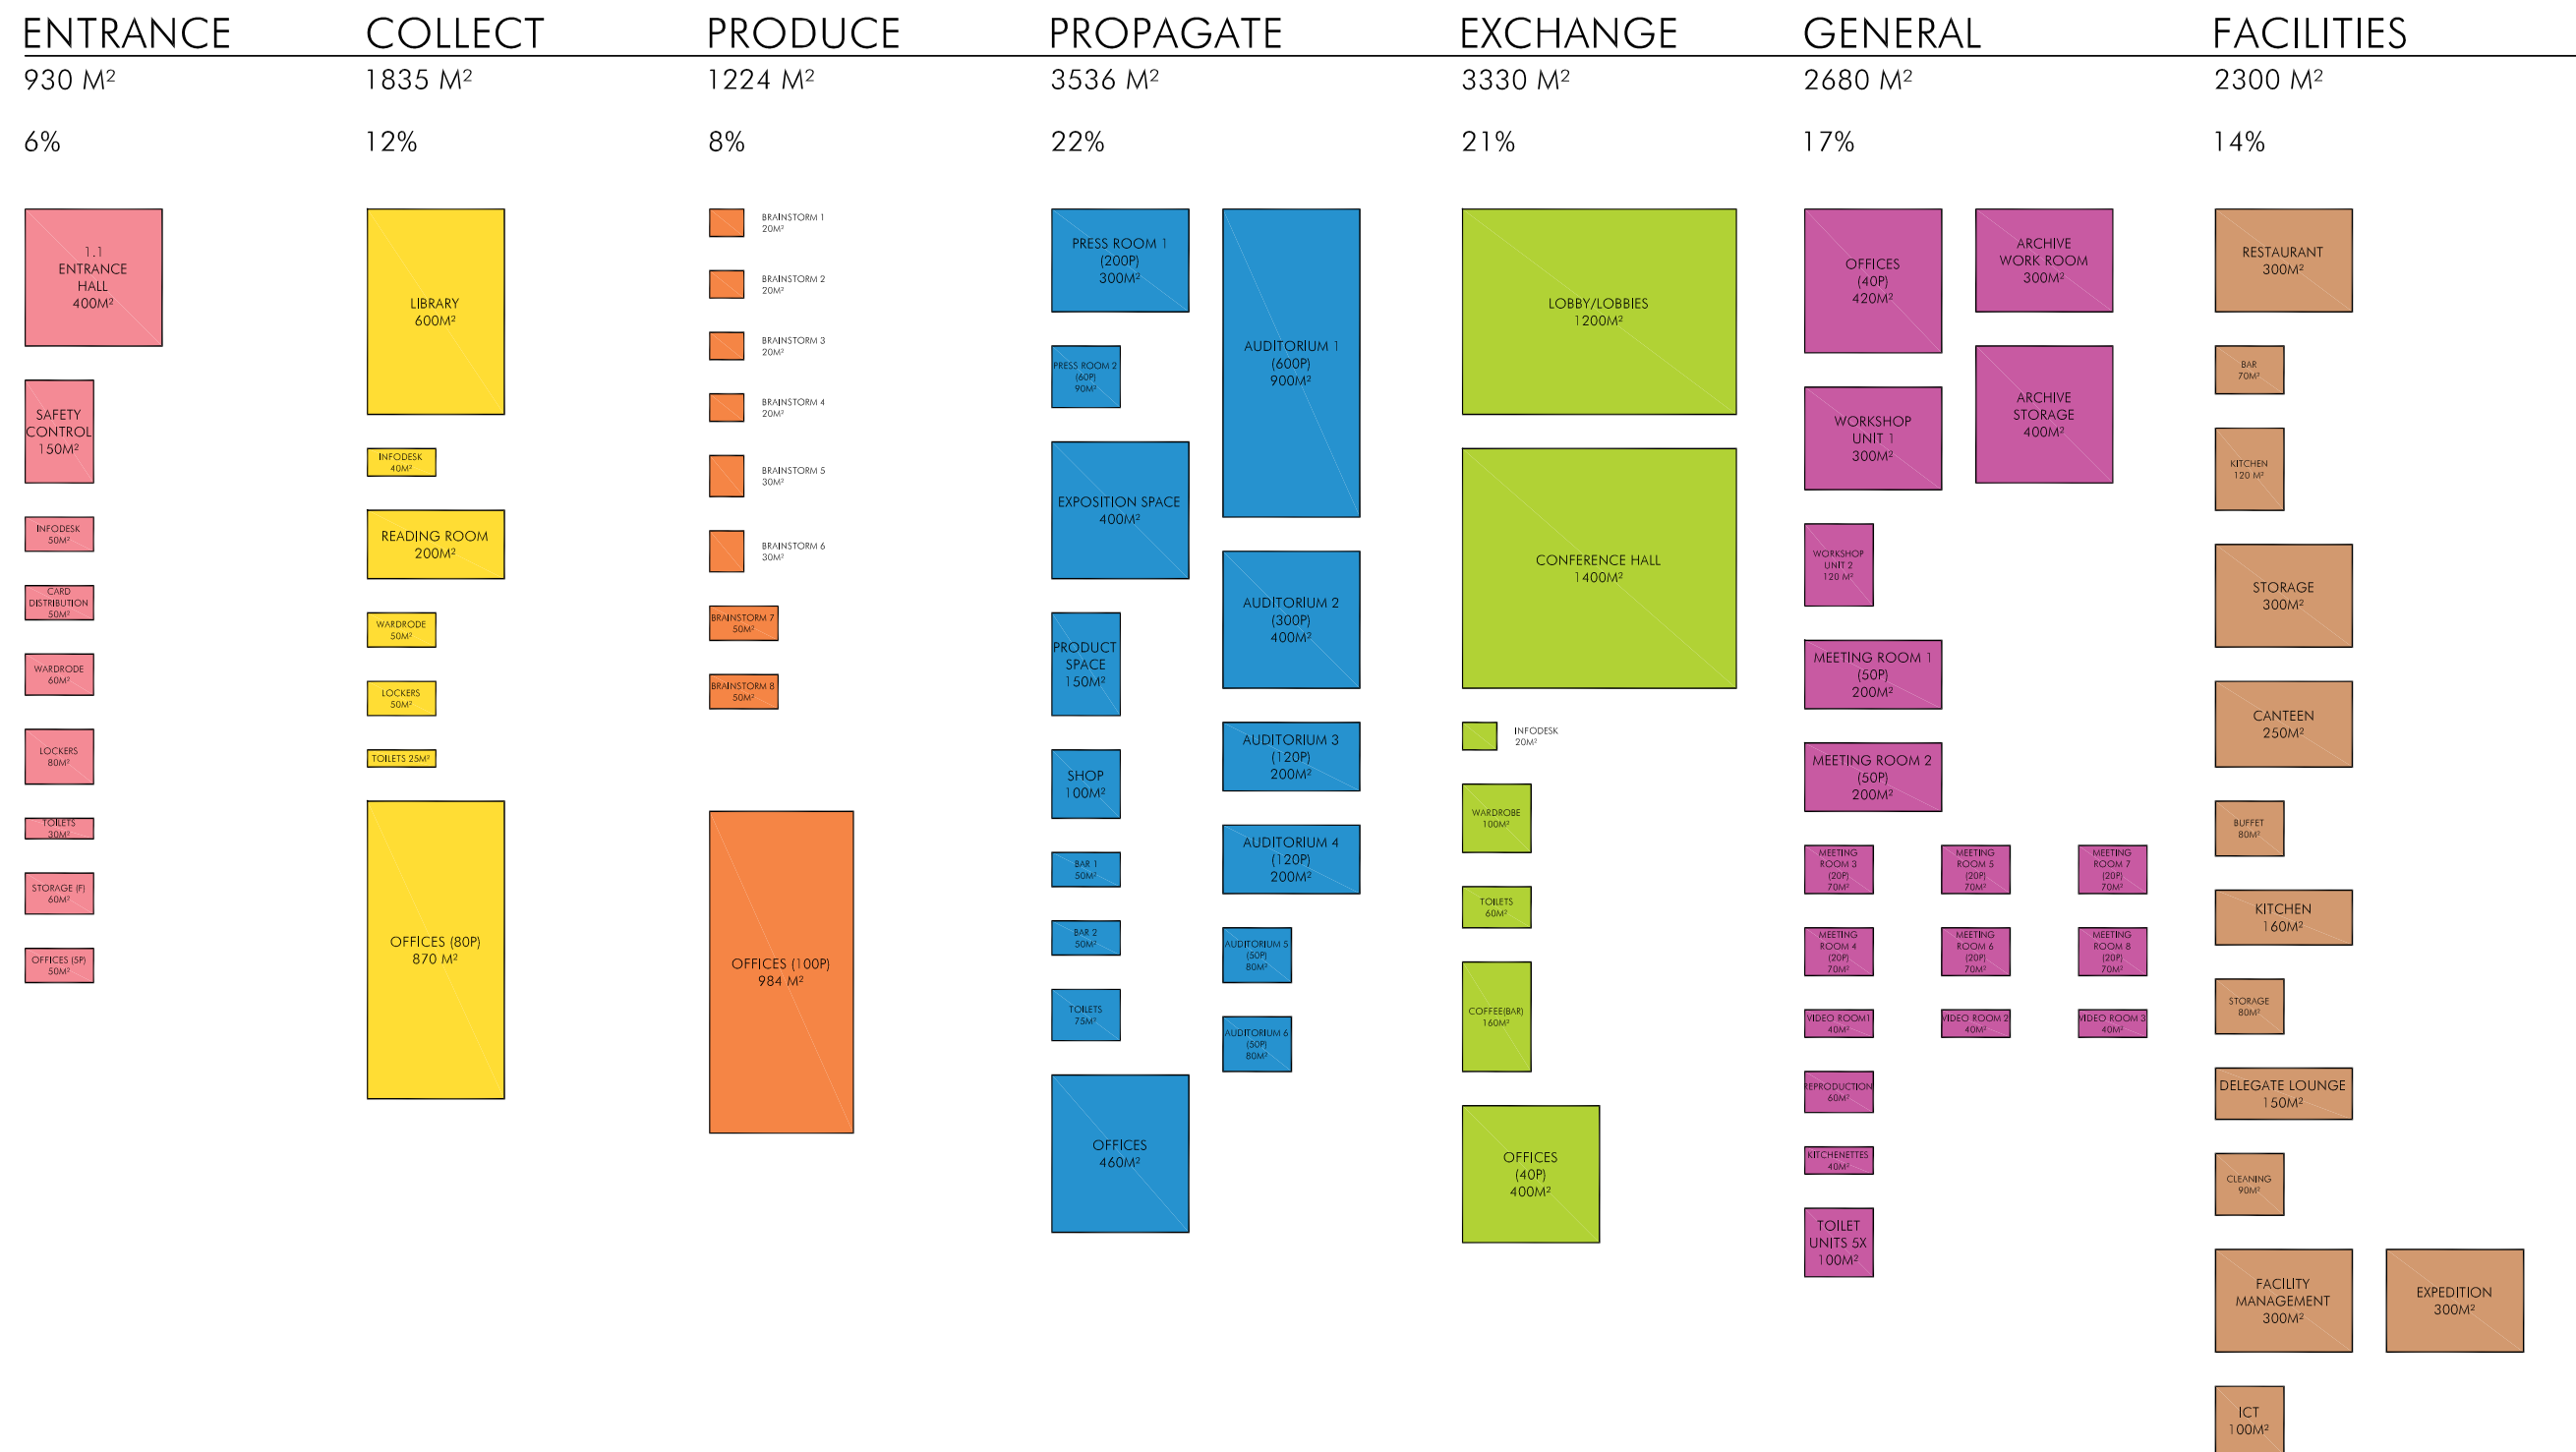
ENTRANCE
930 M²
6%

1.1 ENTRANCE HALL 400M²

SAFETY CONTROL 150M²

INFODESK 50M²

CARD DISTRIBUTION 50M²

WARDRODE 60M²

LOCKERS 80M²

TOILETS 30M²

STORAGE (F) 60M²

OFFICES (5P) 50M²

COLLECT
1835 M²
12%

LIBRARY 600M²

INFODESK 40M²

READING ROOM 200M²

WARDRODE 50M²

LOCKERS 50M²

TOILETS 25M²

OFFICES (80P) 870 M²

PRODUCE
1224 M²
8%

BRAINSTORM 1 20M²

BRAINSTORM 2 20M²

BRAINSTORM 3 20M²

BRAINSTORM 4 20M²

BRAINSTORM 5 30M²

BRAINSTORM 6 30M²

BRAINSTORM 7 50M²

BRAINSTORM 8 50M²

OFFICES (100P) 984 M²

PROPAGATE
3536 M²
22%

PRESS ROOM 1 (200P) 300M²

PRESS ROOM 2 (60P) 90M²

EXPOSITION SPACE 400M²

PRODUCT SPACE 150M²

SHOP 100M²

BAR 1 50M²

BAR 2 50M²

TOILETS 75M²

OFFICES 460M²

AUDITORIUM 1 (600P) 900M²

AUDITORIUM 2 (300P) 400M²

AUDITORIUM 3 (120P) 200M²

AUDITORIUM 4 (120P) 200M²

AUDITORIUM 5 (50P) 80M²

AUDITORIUM 6 (50P) 80M²

EXCHANGE
3330 M²
21%

LOBBY/LOBBIES 1200M²

CONFERENCE HALL 1400M²

INFODESK 20M²

WARDROBE 100M²

TOILETS 60M²

COFFEE(BAR) 160M²

OFFICES (40P) 400M²

GENERAL
2680 M²
17%

OFFICES (40P) 420M²

ARCHIVE WORK ROOM 300M²

WORKSHOP UNIT 1 300M²

ARCHIVE STORAGE 400M²

WORKSHOP UNIT 2 120 M²

MEETING ROOM 1 (50P) 200M²

MEETING ROOM 2 (50P) 200M²

MEETING ROOM 3 (20P) 70M²

MEETING ROOM 5 (20P) 70M²

MEETING ROOM 7 (20P) 70M²

MEETING ROOM 4 (20P) 70M²

MEETING ROOM 6 (20P) 70M²

MEETING ROOM 8 (20P) 70M²

VIDEO ROOM1 40M²

VIDEO ROOM 2 40M²

VIDEO ROOM 3 40M²

REPRODUCTION 60M²

KITCHENETTES 40M²

TOILET UNITS 5X 100M²

FACILITIES
2300 M²
14%

RESTAURANT 300M²

BAR 70M²

KITCHEN 120 M²

STORAGE 300M²

CANTEEN 250M²

BUFFET 80M²

KITCHEN 160M²

STORAGE 80M²

DELEGATE LOUNGE 150M²

CLEANING 90M²

FACILITY MANAGEMENT 300M²

EXPEDITION 300M²

ICT 100M²